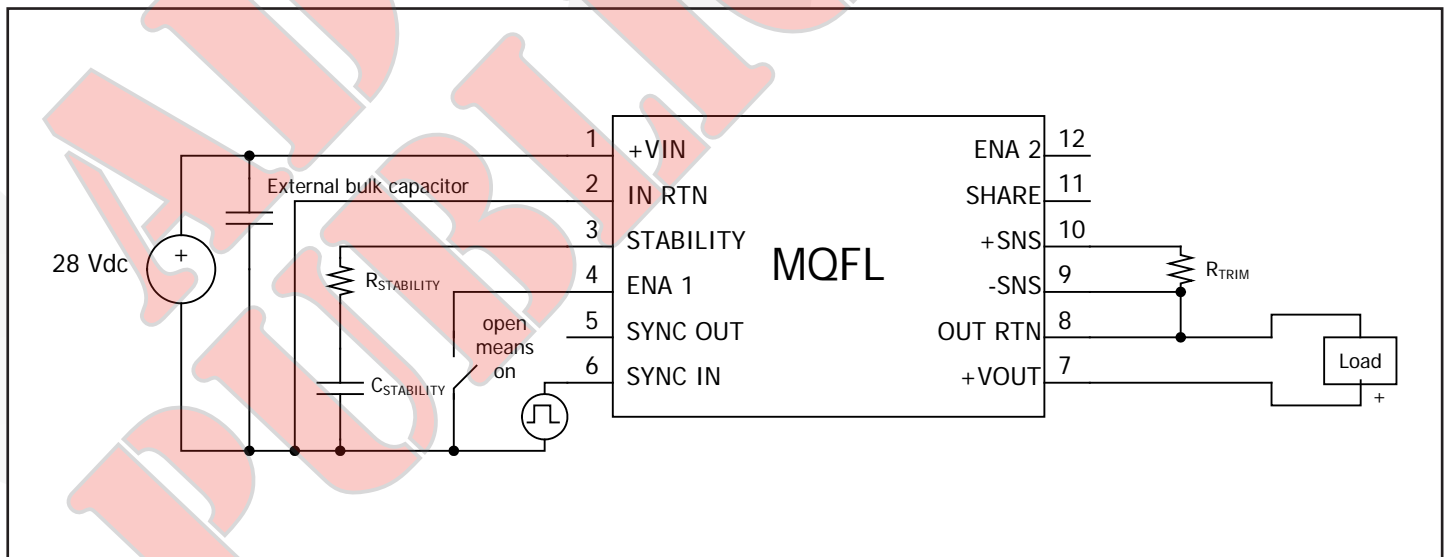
28 Vdc

+

External bulk capacitor

$R_{STABILITY}$

$C_{STABILITY}$

open means on

1 +VIN
2 IN RTN
3 STABILITY
4 ENA 1
5 SYNC OUT
6 SYNC IN

MQFL

ENA 2 12
SHARE 11
+SNS 10
-SNS 9
OUT RTN 8
+VOUT 7

$R_{TRIM}$

Load

+